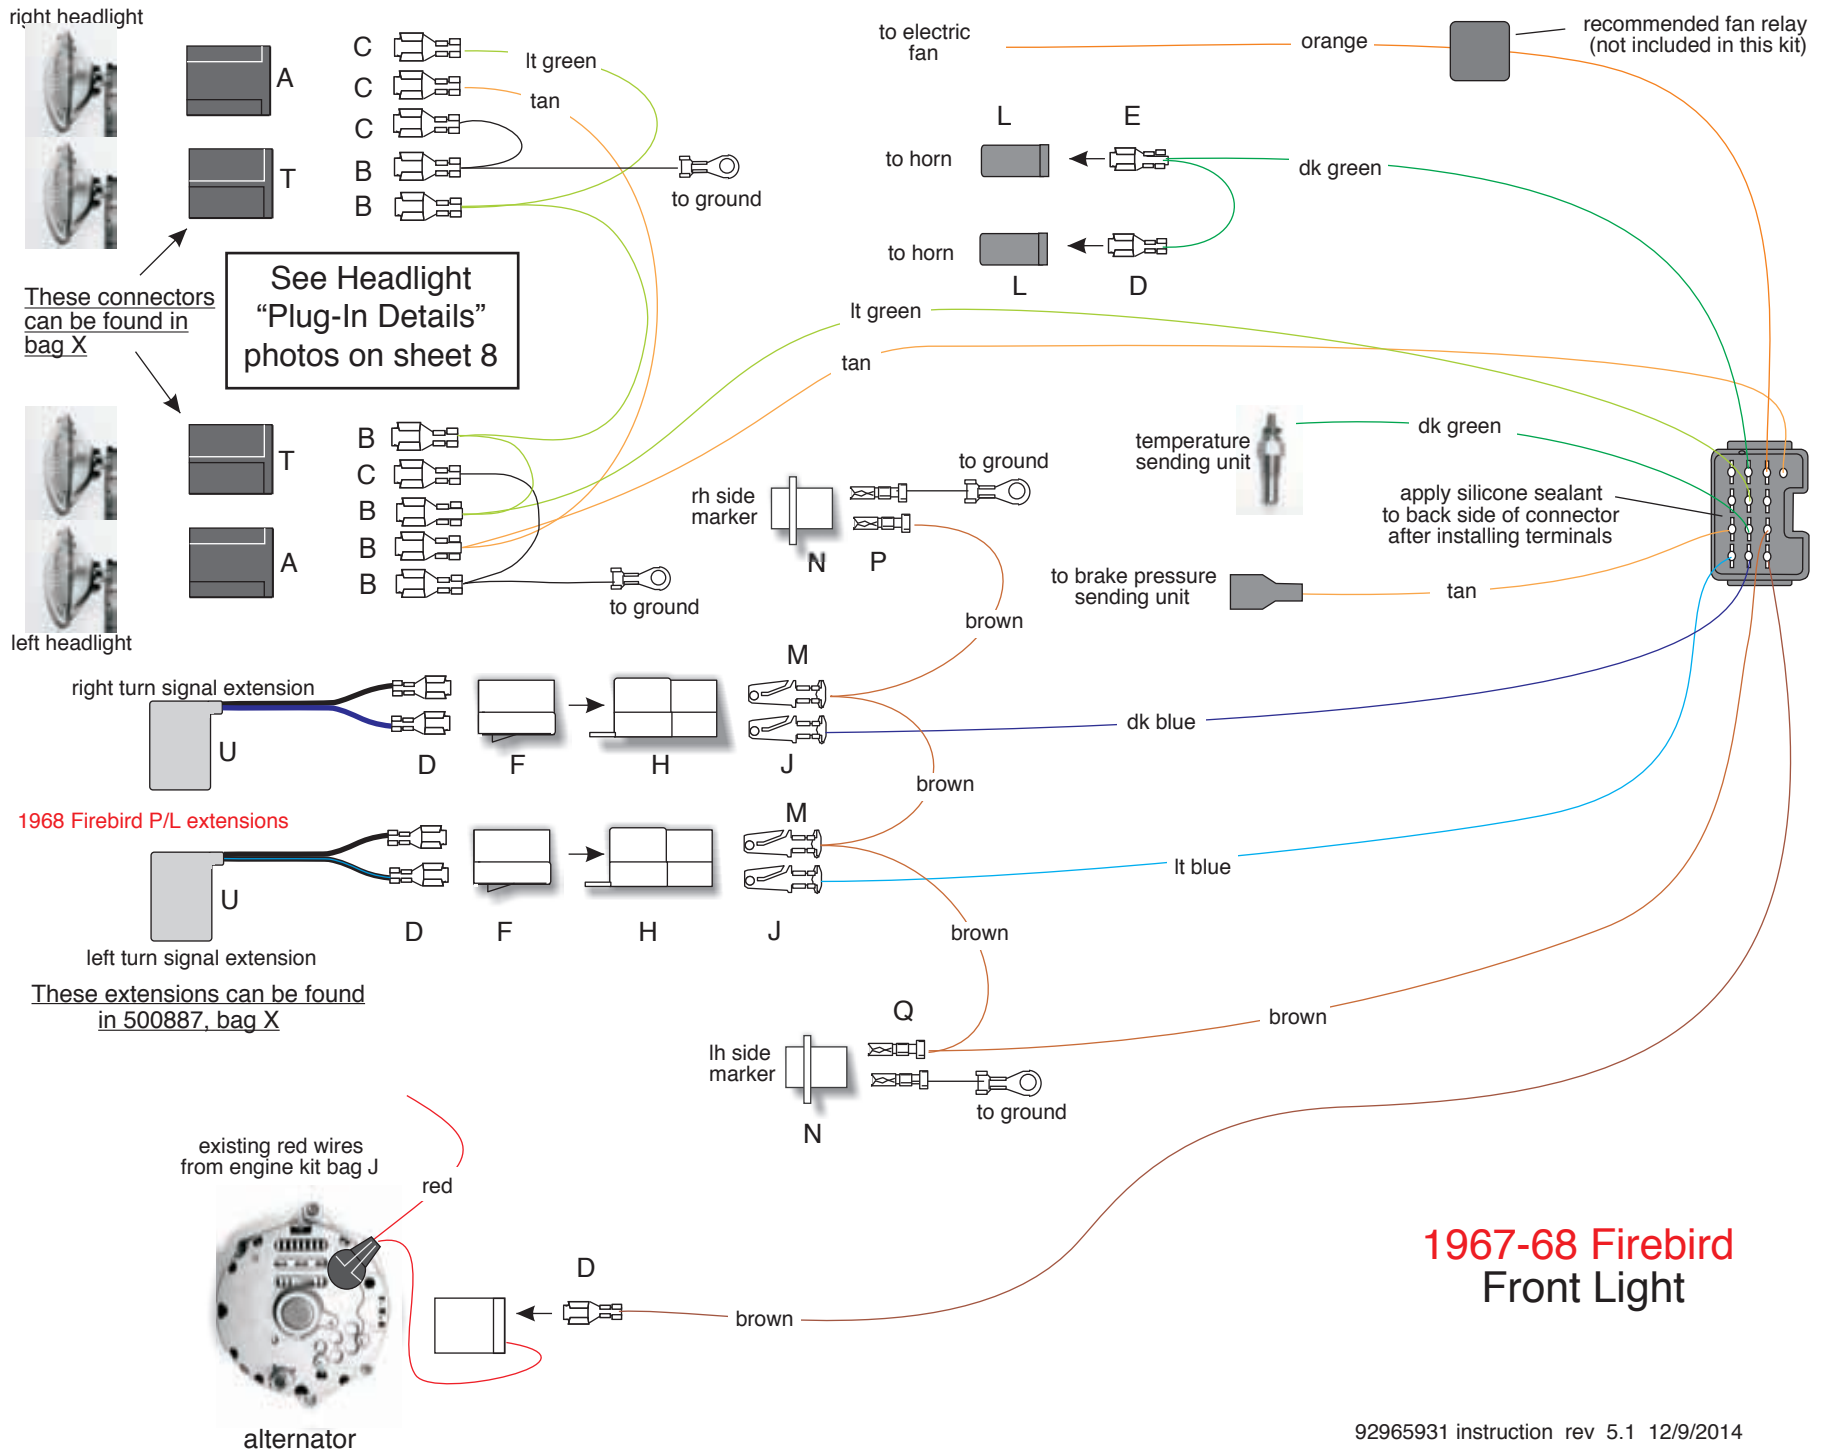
right headlight

A

T

C
C
C
B
B

lt green
tan

to ground

These connectors can be found in bag X

See Headlight "Plug-In Details" photos on sheet 8

T

A

B
C
B
B
B

to ground

left headlight

to electric fan

orange

recommended fan relay (not included in this kit)

L
E

to horn

dk green

to horn

L
D

lt green

tan

temperature sending unit

dk green

to ground

rh side marker

N
P

apply silicone sealant to back side of connector after installing terminals

to brake pressure sending unit

tan

brown

right turn signal extension

M

U

D
F
H
J

dk blue

brown

1968 Firebird P/L extensions

M

U

D
F
H
J

lt blue

left turn signal extension

brown

These extensions can be found in 500887, bag X

Q

brown

lh side marker

N

to ground

existing red wires from engine kit bag J

red

D

brown

alternator

1967-68 Firebird
Front Light

92965931 instruction rev 5.1 12/9/2014